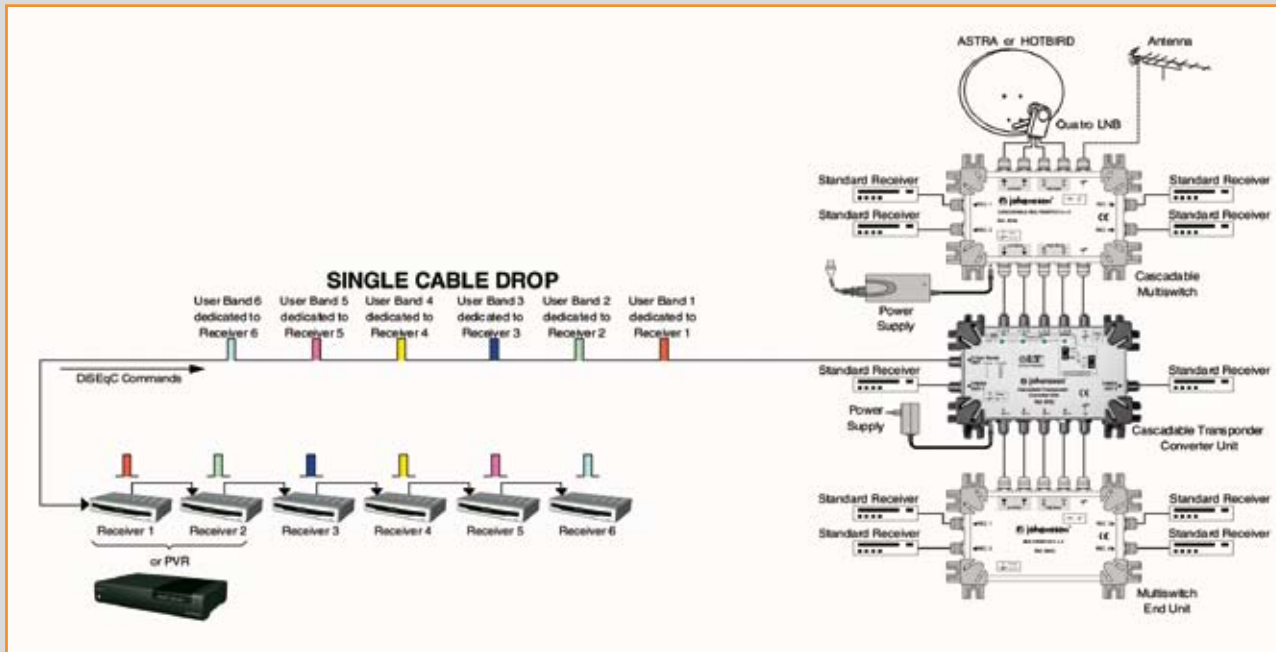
ASTRA or HOTBIRD

Antenna

Quatro LNB

Standard Receiver

Standard Receiver

Standard Receiver

Standard Receiver

johansson

Cascadable Multiswitch

Power Supply

SINGLE CABLE DROP

User Band 6 dedicated to Receiver 6

User Band 5 dedicated to Receiver 5

User Band 4 dedicated to Receiver 4

User Band 3 dedicated to Receiver 3

User Band 2 dedicated to Receiver 2

User Band 1 dedicated to Receiver 1

DiSEqC Commands

Standard Receiver

Standard Receiver

johansson

Power Supply

Cascadable Transponder Converter Unit

Receiver 1

Receiver 2

Receiver 3

Receiver 4

Receiver 5

Receiver 6

or PVR

Standard Receiver

Standard Receiver

Standard Receiver

Standard Receiver

johansson

Multiswitch End Unit